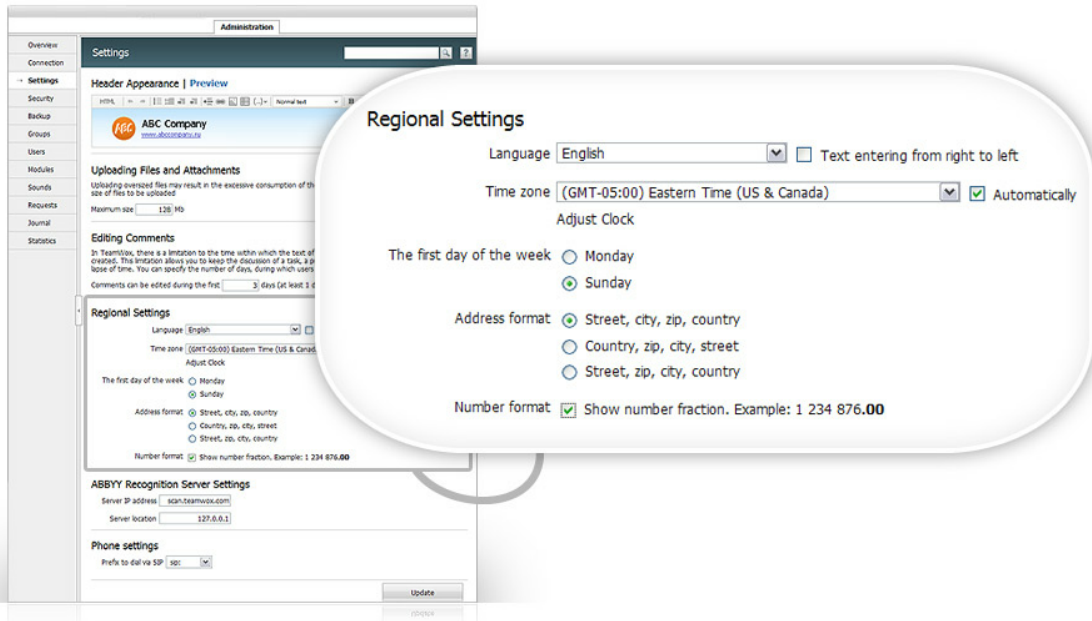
Administration

Overview
Connection
Settings
Security
Backup
Groups
Users
Modules
Sounds
Requests
Journal
Statistics

Settings

Header Appearance | Preview

HTML

Normal text

ABC Company
www.abccompany.ru

Uploading Files and Attachments

Uploading oversized files may result in the excessive consumption of th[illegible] size of files to be uploaded

Maximum size 128 Mb

Editing Comments

In TeamVox, there is a limitation to the time within which the text of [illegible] created. This limitation allows you to keep the discussion of a task, a p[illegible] lapse of time. You can specify the number of days, during which users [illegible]

Comments can be edited during the first 3 days (at least 1 d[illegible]

Regional Settings

Language English

Time zone (GMT-05:00) Eastern Time (US & Canad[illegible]

Adjust Clock

The first day of the week Monday Sunday

Address format Street, city, zip, country Country, zip, city, street Street, zip, city, country

Number format Show number fraction. Example: 1 234 876.00

ABBYY Recognition Server Settings

Server IP address scan.teamwox.com

Server location 127.0.0.1

Phone settings

Prefix to dial via SIP sip:

Update

Regional Settings

Language English Text entering from right to left

Time zone (GMT-05:00) Eastern Time (US & Canada) Automatically

Adjust Clock

The first day of the week Monday

Sunday

Address format Street, city, zip, country

Country, zip, city, street

Street, zip, city, country

Number format Show number fraction. Example: 1 234 876.00